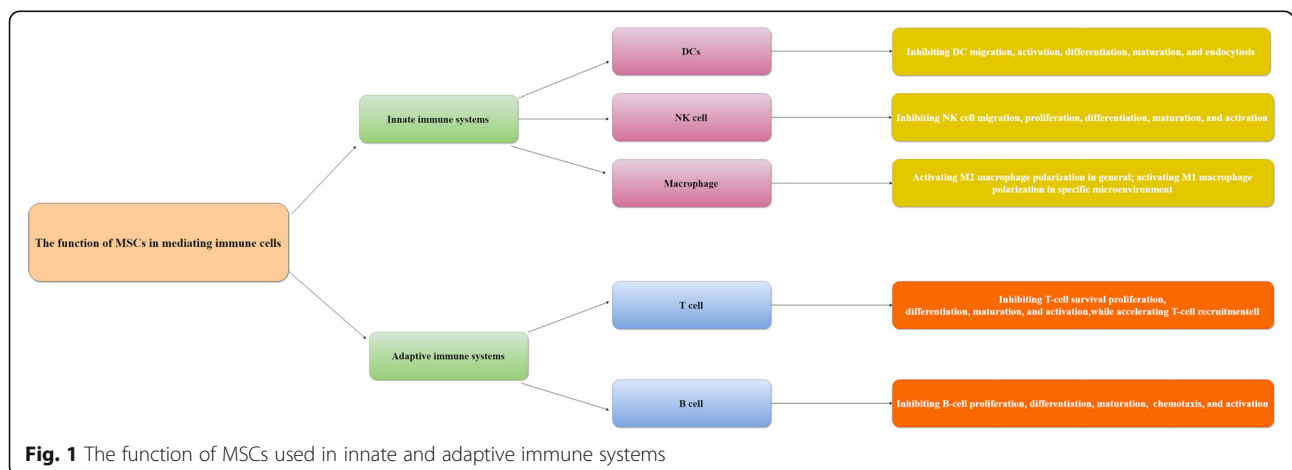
The function of MSCs in mediating immune cells

Innate immune systems

DCs

Inhibiting DC migration, activation, differentiation, maturation, and endocytosis

NK cell

Inhibiting NK cell migration, proliferation, differentiation, maturation, and activation

Macrophage

Activating M2 macrophage polarization in general; activating M1 macrophage polarization in specific microenvironment

Adaptive immune systems

T cell

Inhibiting T-cell survival proliferation, differentiation, maturation, and activation,while accelerating T-cell recruitmentell

B cell

Inhibiting B-cell proliferation, differentiation, maturation, chemotaxis, and activation

Fig. 1 The function of MSCs used in innate and adaptive immune systems